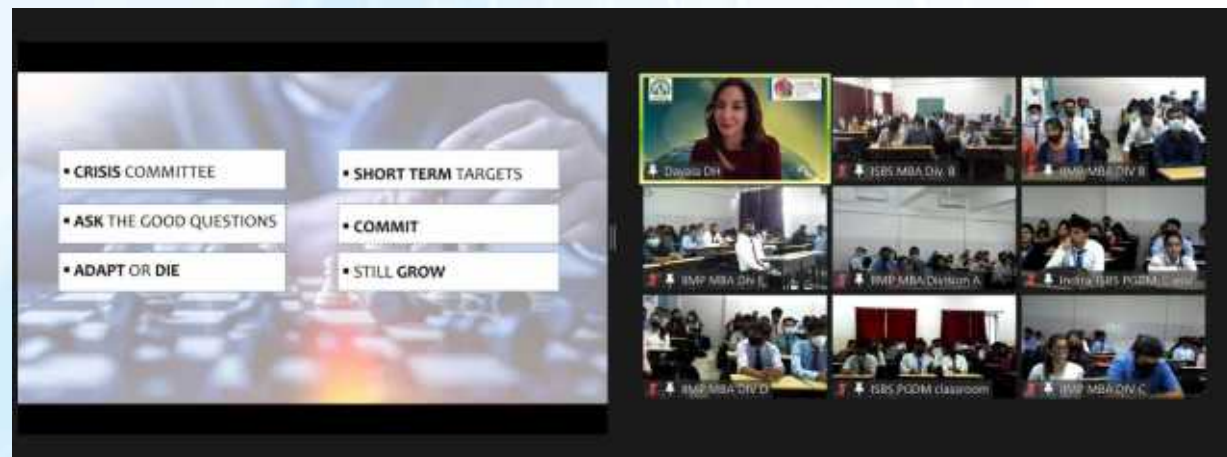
• CRISIS COMMITTEE

• ASK THE GOOD QUESTIONS

• ADAPT OR DIE

• SHORT TERM TARGETS

• COMMIT

• STILL GROW

Dayana DH

ISBS MBA Div. B

IIMP MBA DIV B

IIMP MBA DIV E

IIMP MBA Division A

Indira ISBS PGDM Class

IIMP MBA DIV D

ISBS PGDM classroom

IIMP MBA DIV C